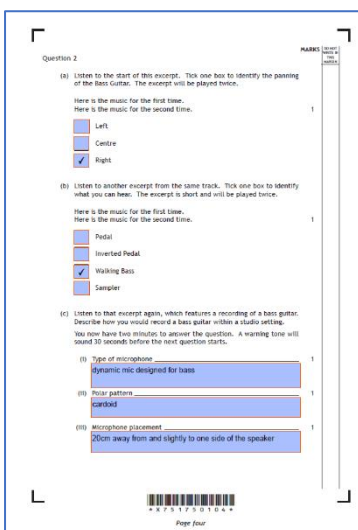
MARKS

DO NOT WRITE IN THIS MARGIN

Question 2

(a) Listen to the start of this excerpt. Tick one box to identify the panning of the Bass Guitar. The excerpt will be played twice.

Here is the music for the first time.
Here is the music for the second time.

1

Left

Centre

✓ Right

(b) Listen to another excerpt from the same track. Tick one box to identify what you can hear. The excerpt is short and will be played twice.

Here is the music for the first time.
Here is the music for the second time.

1

Pedal

Inverted Pedal

✓ Walking Bass

Sampler

(c) Listen to that excerpt again, which features a recording of a bass guitar. Describe how you would record a bass guitar within a studio setting.

You now have two minutes to answer the question. A warning tone will sound 30 seconds before the next question starts.

(i) Type of microphone

1

dynamic mic designed for bass

(ii) Polar pattern

1

cardoid

(iii) Microphone placement

1

20cm away from and slightly to one side of the speaker

* X 7 5 1 7 5 0 1 0 4 *

Page four